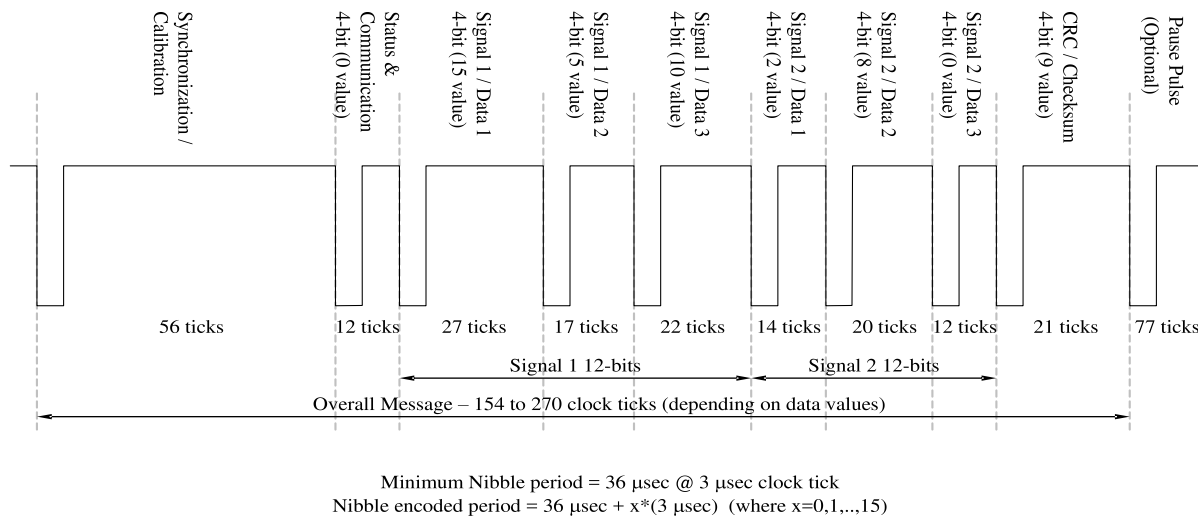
Synchronization / Calibration

Status & Communication 4-bit (0 value)

Signal 1 / Data 1 4-bit (15 value)

Signal 1 / Data 2 4-bit (5 value)

Signal 1 / Data 3 4-bit (10 value)

Signal 2 / Data 1 4-bit (2 value)

Signal 2 / Data 2 4-bit (8 value)

Signal 2 / Data 3 4-bit (0 value)

CRC / Checksum 4-bit (9 value)

Pause Pulse (Optional)

56 ticks
12 ticks
27 ticks
17 ticks
22 ticks
14 ticks
20 ticks
12 ticks
21 ticks
77 ticks

Signal 1 12-bits
Signal 2 12-bits

Overall Message – 154 to 270 clock ticks (depending on data values)

Minimum Nibble period = 36 μsec @ 3 μsec clock tick
Nibble encoded period = 36 μsec + x*(3 μsec) (where x=0,1,..,15)